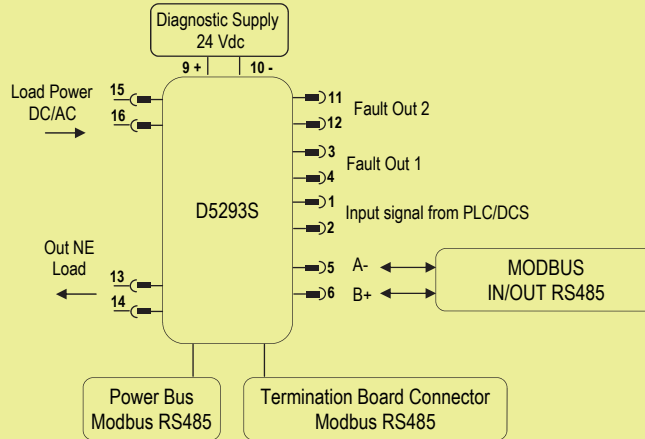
Diagnostic Supply
24 Vdc

9 +
10 -

Load Power
DC/AC

15
16

D5293S

11
12
Fault Out 2

3
4
Fault Out 1

1
2
Input signal from PLC/DCS

Out NE
Load

13
14

5
6
A-
B+

MODBUS
IN/OUT RS485

Power Bus
Modbus RS485

Termination Board Connector
Modbus RS485